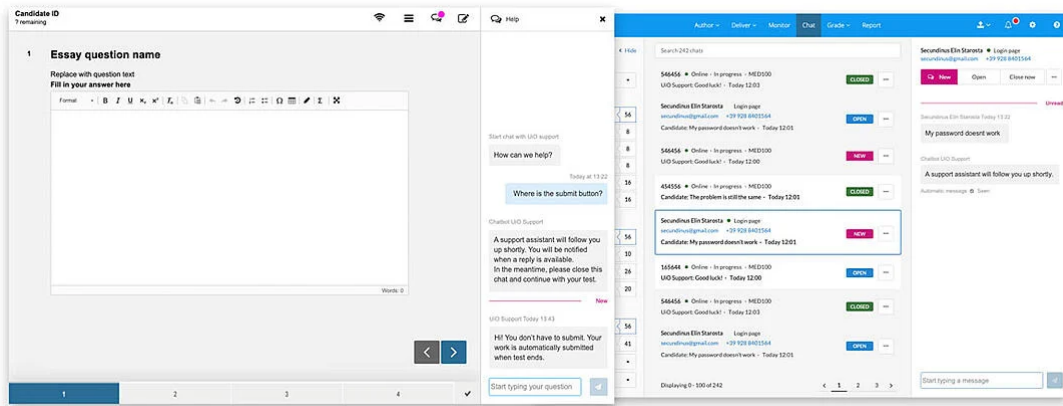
Candidate ID
7 remaining

1 Essay question name

Replace with question text
Fill in your answer here

Format

Words: 0

1 2 3 4

Help

Start chat with UiO support

How can we help?

Today at 13:22

Where is the submit button?

Chatbot UiO Support

A support assistant will follow you up shortly. You will be notified when a reply is available.
In the meantime, please close this chat and continue with your test.

New

UiO Support Today 13:43

Hi! You don't have to submit. Your work is automatically submitted when test ends.

Start typing your question

Author Deliver Monitor Chat Grade Report

Hide

Search 242 chats

546456 • Online - In progress - MED100
UiO Support: Good luck! - Today 12:03
CLOSED

Secundinus Elin Starosta Login page
secundinus@gmail.com +39 928 8401564
Candidate: My password doesn't work - Today 12:01
OPEN

546456 • Online - In progress - MED100
UiO Support: Good luck! - Today 12:00
NEW

454556 • Online - In progress - MED100
Candidate: The problem is still the same - Today 12:01
CLOSED

Secundinus Elin Starosta • Login page
secundinus@gmail.com +39 928 8401564
Candidate: My password doesn't work - Today 12:01
NEW

165644 • Online - In progress - MED100
UiO Support: Good luck! - Today 12:03
OPEN

546456 • Online - In progress - MED100
UiO Support: Good luck! - Today 12:03
CLOSED

Secundinus Elin Starosta Login page
secundinus@gmail.com +39 928 8401564
Candidate: My password doesn't work - Today 12:01
OPEN

Displaying 0 - 100 of 242

1 2 3

56 8 8 8 16 16 56 10 8 8 56 41 8

Secundinus Elin Starosta • Login page
secundinus@gmail.com +39 928 8401564

New Open Close now

Unread

Secundinus Elin Starosta Today 13:32
My password doesnt work

Chatbot UiO Support
A support assistant will follow you up shortly.
Automatic message Seen

Start typing a message